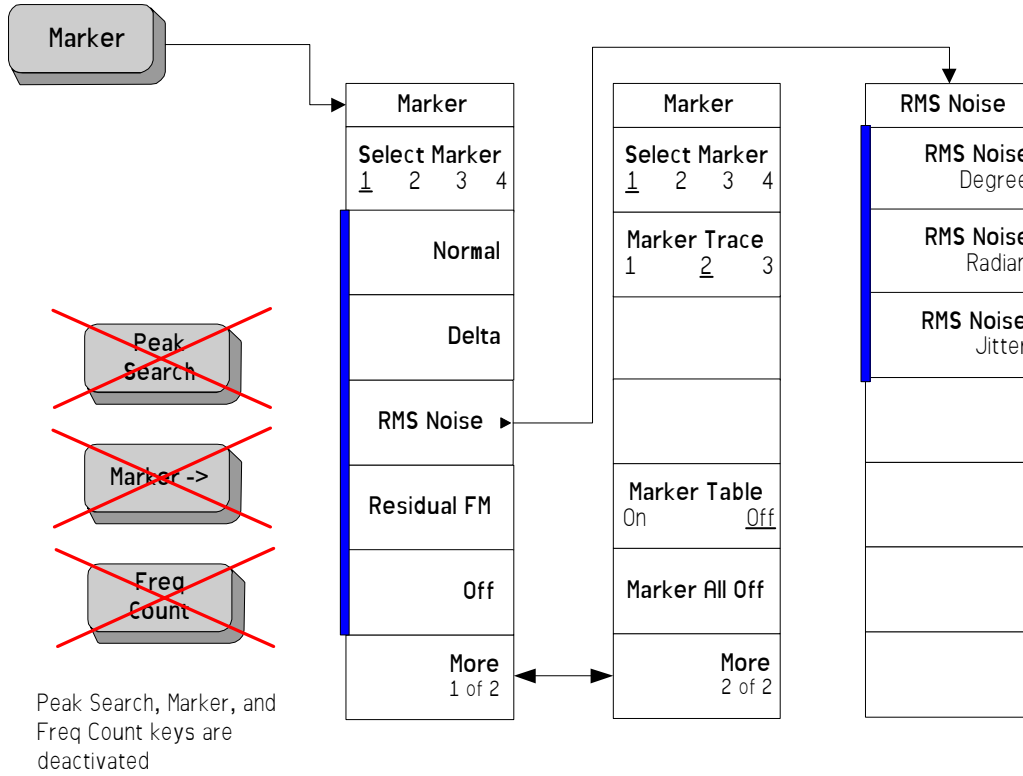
Marker

Marker

Select Marker
1 2 3 4

Normal

Delta

RMS Noise

Residual FM

Off

More
1 of 2

Marker

Select Marker
1 2 3 4

Marker Trace
1 2 3

Marker Table
On Off

Marker All Off

More
2 of 2

RMS Noise

RMS Noise
Degree

RMS Noise
Radiar

RMS Noise
Jitter

Peak Search

Marker ->

Freq Count

Peak Search, Marker, and Freq Count keys are deactivated